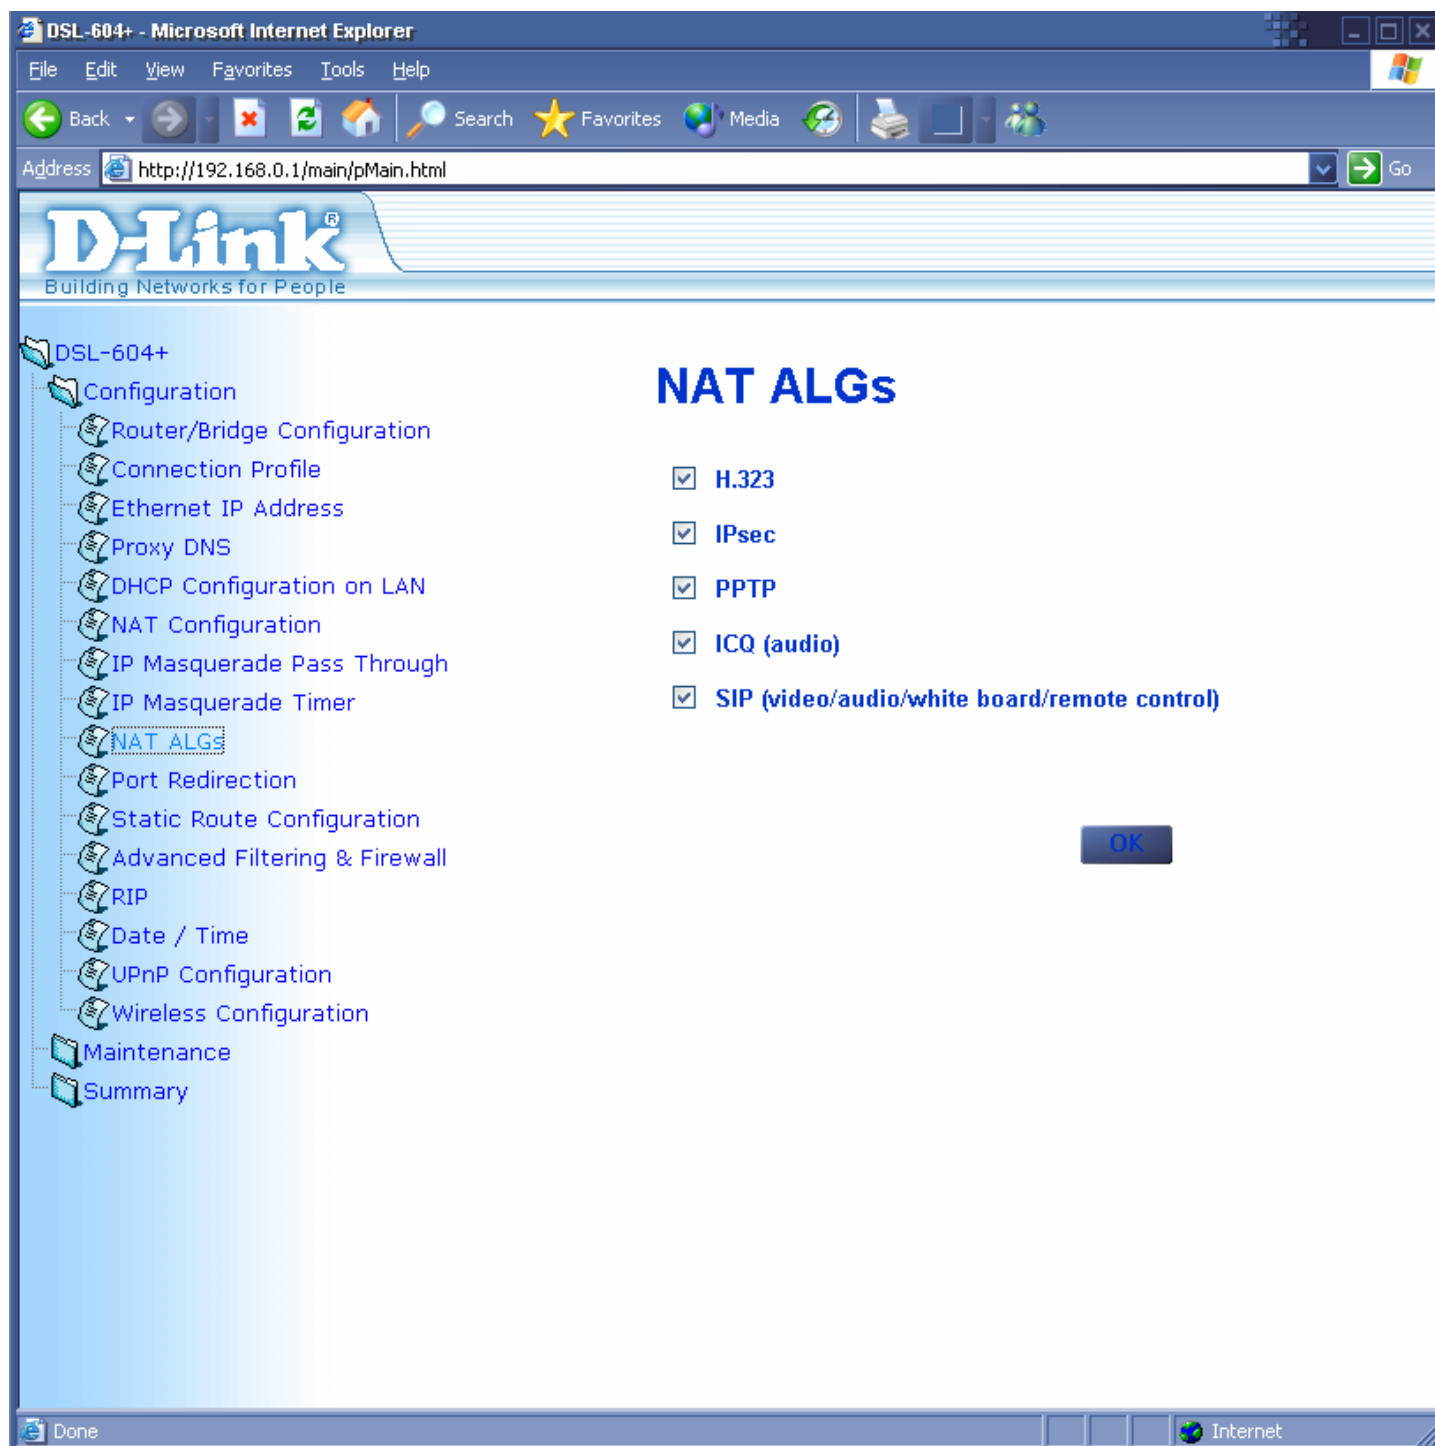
DSL-604+ - Microsoft Internet Explorer

File Edit View Favorites Tools Help

Back Search Favorites Media

Address http://192.168.0.1/main/pMain.html Go

D-Link®
Building Networks for People

DSL-604+
Configuration
Router/Bridge Configuration
Connection Profile
Ethernet IP Address
Proxy DNS
DHCP Configuration on LAN
NAT Configuration
IP Masquerade Pass Through
IP Masquerade Timer
NAT ALGs
Port Redirection
Static Route Configuration
Advanced Filtering & Firewall
RIP
Date / Time
UPnP Configuration
Wireless Configuration
Maintenance
Summary

NAT ALGs

☑ H.323
☑ IPsec
☑ PPTP
☑ ICQ (audio)
☑ SIP (video/audio/white board/remote control)

OK

Done Internet